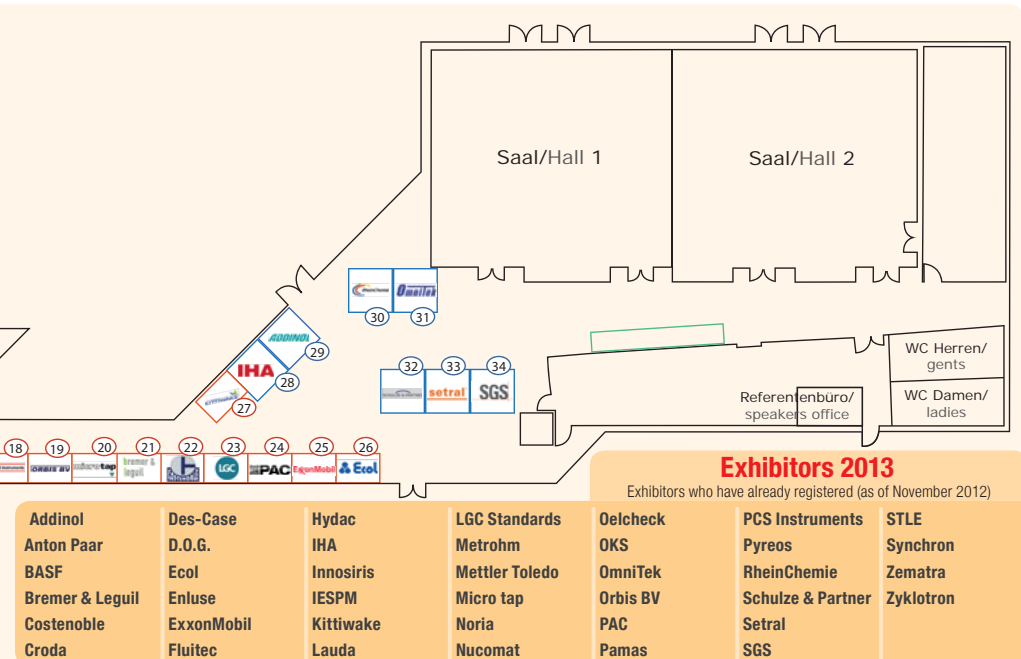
Saal/Hall 1

Saal/Hall 2

30 31

29

28

27

32 33 34

setral SGS

WC Herren/ gents

WC Damen/ ladies

Referentenbüro/ speakers office

18 19 20 21 22 23 24 25 26

ORBIS BV micro tap bremer & leguil LGC PAC ExxonMobil Ecol

IHA ADDINOL OmniTek

Exhibitors 2013
Exhibitors who have already registered (as of November 2012)

Addinol
Anton Paar
BASF
Bremer & Leguil
Costenoble
Croda

Des-Case
D.O.G.
Ecol
Enluse
ExxonMobil
Fluitec

Hydac
IHA
Innosiris
IESPM
Kittiwake
Lauda

LGC Standards
Metrohm
Mettler Toledo
Micro tap
Noria
Nucomat

Oelcheck
OKS
OmniTek
Orbis BV
PAC
Pamas

PCS Instruments
Pyreos
RheinChemie
Schulze & Partner
Setral
SGS

STLE
Synchron
Zematra
Zyklotron